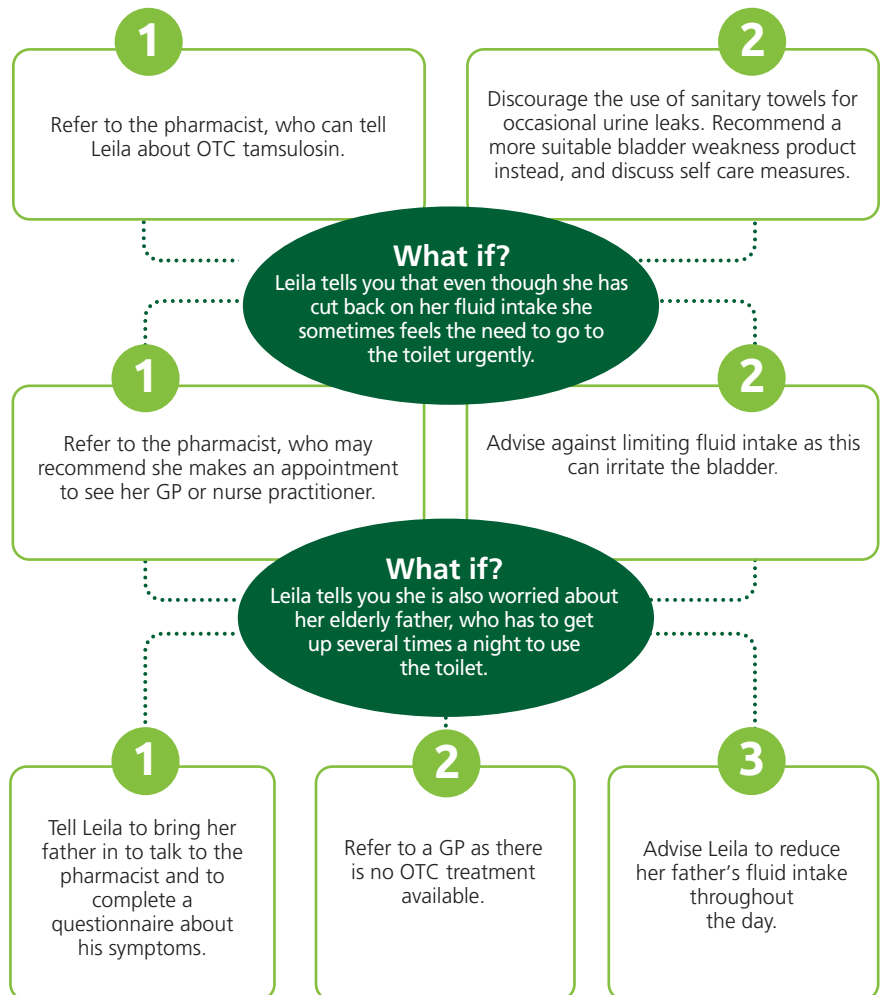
1

Refer to the pharmacist, who can tell Leila about OTC tamsulosin.

2

Discourage the use of sanitary towels for occasional urine leaks. Recommend a more suitable bladder weakness product instead, and discuss self care measures.

What if?
Leila tells you that even though she has cut back on her fluid intake she sometimes feels the need to go to the toilet urgently.

1

Refer to the pharmacist, who may recommend she makes an appointment to see her GP or nurse practitioner.

2

Advise against limiting fluid intake as this can irritate the bladder.

What if?
Leila tells you she is also worried about her elderly father, who has to get up several times a night to use the toilet.

1

Tell Leila to bring her father in to talk to the pharmacist and to complete a questionnaire about his symptoms.

2

Refer to a GP as there is no OTC treatment available.

3

Advise Leila to reduce her father's fluid intake throughout the day.